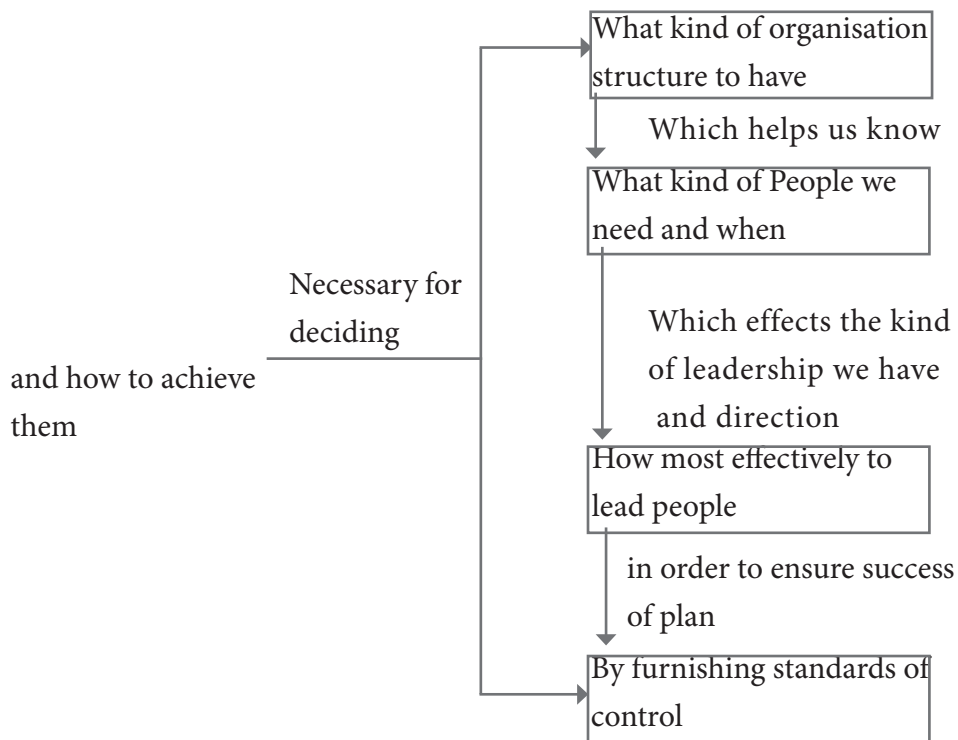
and how to achieve them

Necessary for deciding

What kind of organisation structure to have

Which helps us know

What kind of People we need and when

Which effects the kind of leadership we have and direction

How most effectively to lead people

in order to ensure success of plan

By furnishing standards of control